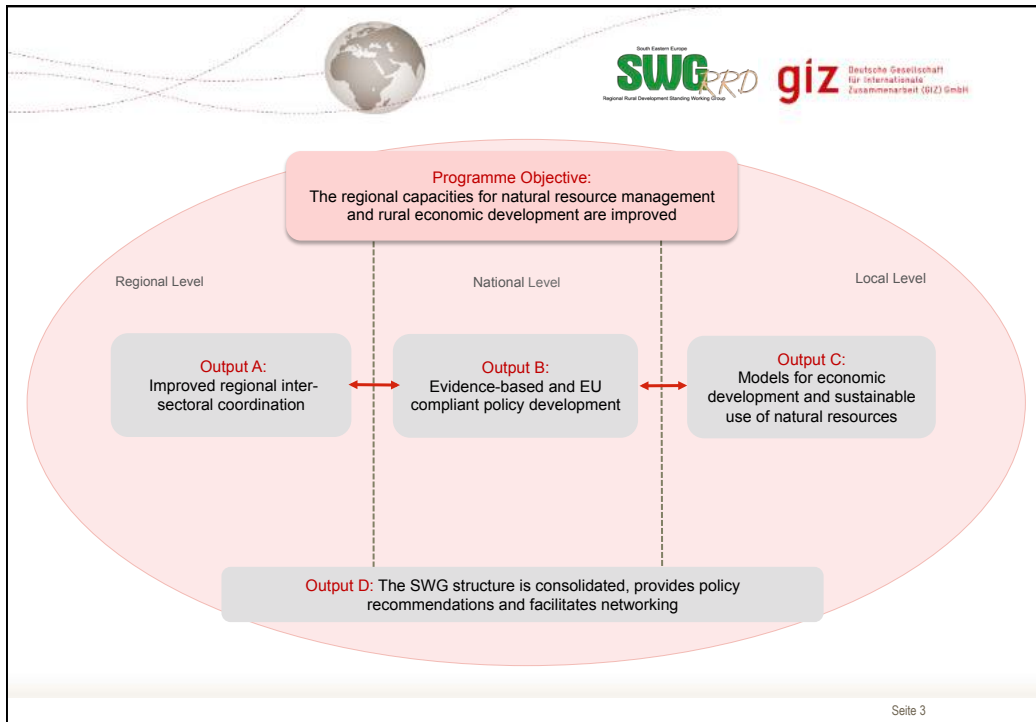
South Eastern Europe
SWG RRD
Regional Rural Development Standing Working Group

giz Deutsche Gesellschaft für Internationale Zusammenarbeit (GIZ) GmbH

Programme Objective:
The regional capacities for natural resource management and rural economic development are improved

Regional Level

National Level

Local Level

Output A:
Improved regional inter-sectoral coordination

Output B:
Evidence-based and EU compliant policy development

Output C:
Models for economic development and sustainable use of natural resources

Output D: The SWG structure is consolidated, provides policy recommendations and facilitates networking

Seite 3